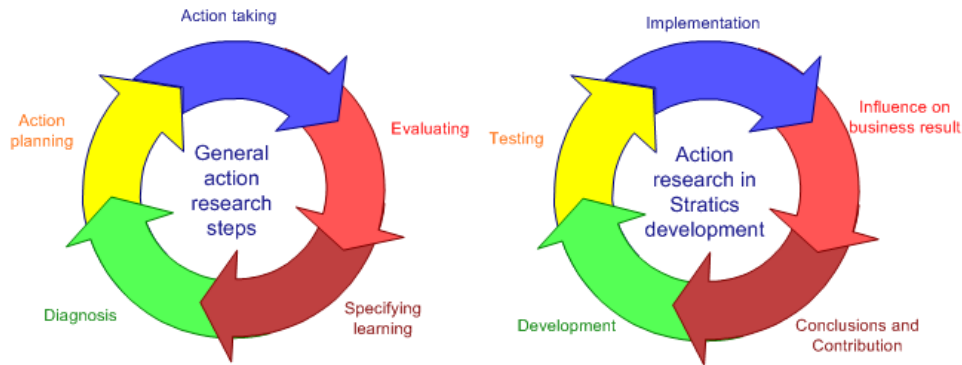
Action taking

Action planning

General action research steps

Evaluating

Diagnosis

Specifying learning

Implementation

Testing

Action research in Stratics development

Influence on business result

Development

Conclusions and Contribution